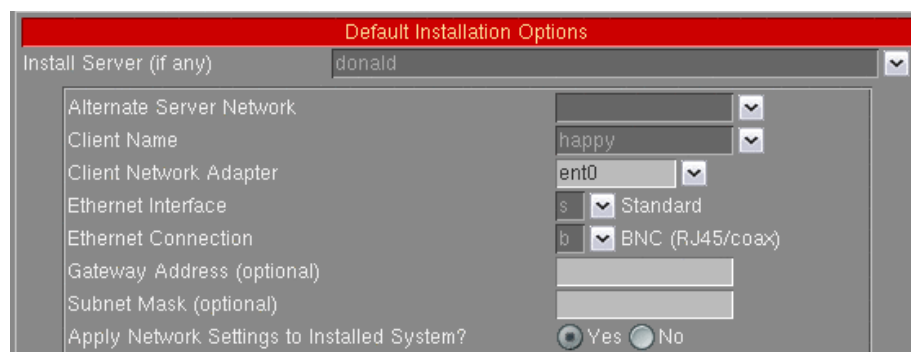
Default Installation Options

Install Server (if any) donald

Alternate Server Network

Client Name happy

Client Network Adapter ent0

Ethernet Interface s Standard

Ethernet Connection b BNC (RJ45/coax)

Gateway Address (optional)

Subnet Mask (optional)

Apply Network Settings to Installed System? Yes No